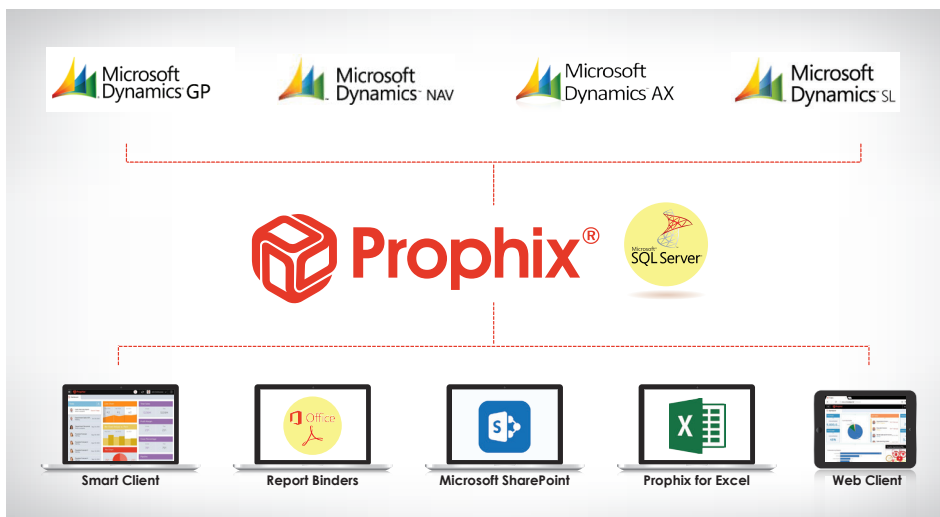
Microsoft Dynamics GP

Microsoft Dynamics NAV

Microsoft Dynamics AX

Microsoft Dynamics SL

Prophix®

Microsoft SQL Server

Office

S

X

Smart Client

Report Binders

Microsoft SharePoint

Prophix for Excel

Web Client